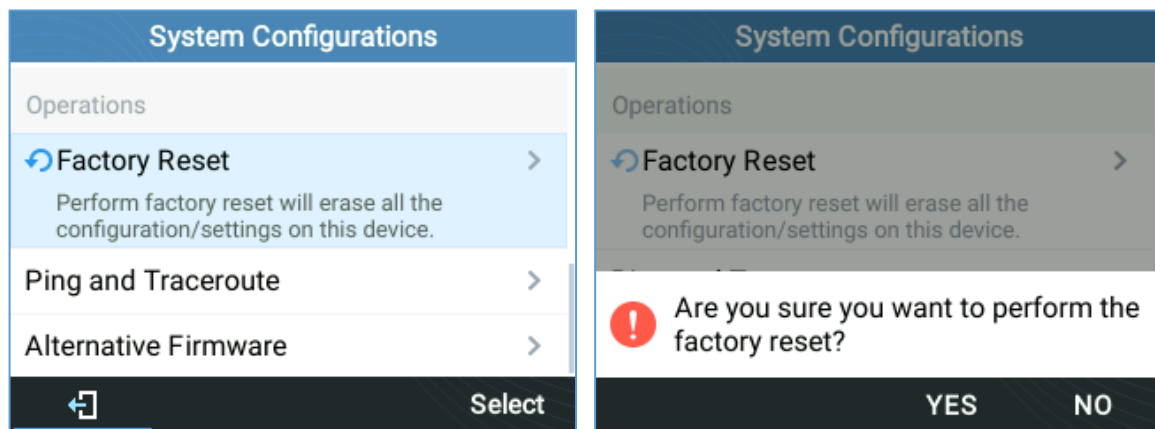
System Configurations

Operations

Factory Reset

Perform factory reset will erase all the configuration/settings on this device.

Ping and Traceroute

Alternative Firmware

Select

System Configurations

Operations

Factory Reset

Perform factory reset will erase all the configuration/settings on this device.

Are you sure you want to perform the factory reset?

YES NO